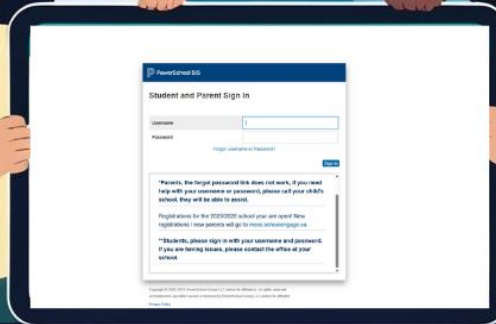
PowerSchool SIS

Student and Parent Sign In

Username

Password

Forgot Username or Password?

Sign In

*Parents, the forgot password link does not work, if you need help with your username or password, please call your child's school, they will be able to assist.

Registrations for the 2025/2026 school year are open! New registrations / new parents will go to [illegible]

**Students, please sign in with your username and password. If you are having issues, please contact the office at your school

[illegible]

Privacy Policy